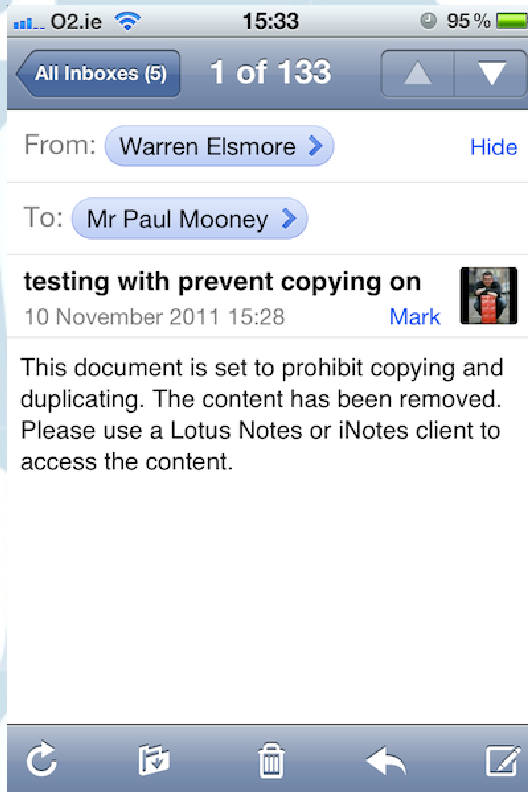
O2.ie 15:33 95%

All Inboxes (5) 1 of 133

From: Warren Elsmore Hide

To: Mr Paul Mooney

testing with prevent copying on
10 November 2011 15:28 Mark

This document is set to prohibit copying and duplicating. The content has been removed. Please use a Lotus Notes or iNotes client to access the content.